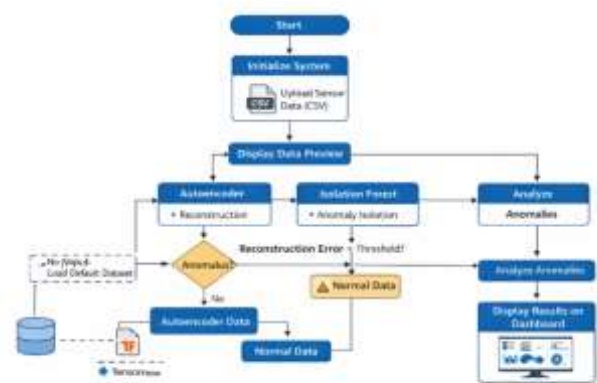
Start

Initialize System

CSV Upload Sensor Data (CSV)

Display Data Preview

Autoencoder

• Reconstruction

Isolation Forest

• Anomaly Isolation

Analyze

Anomalies

No Input: Load Default Dataset

Anomalus?

Reconstruction Error

Threshold?

Analyze Anomalies

Normal Data

No

Autoencoder Data

TF

Normal Data

Display Results on Dashboard

TensorFlow